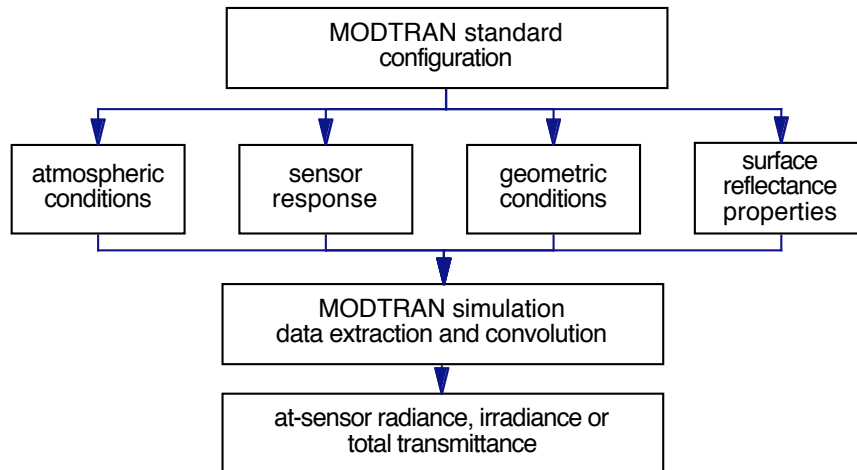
MODTRAN standard configuration

atmospheric conditions

sensor response

geometric conditions

surface reflectance properties

MODTRAN simulation data extraction and convolution

at-sensor radiance, irradiance or total transmittance